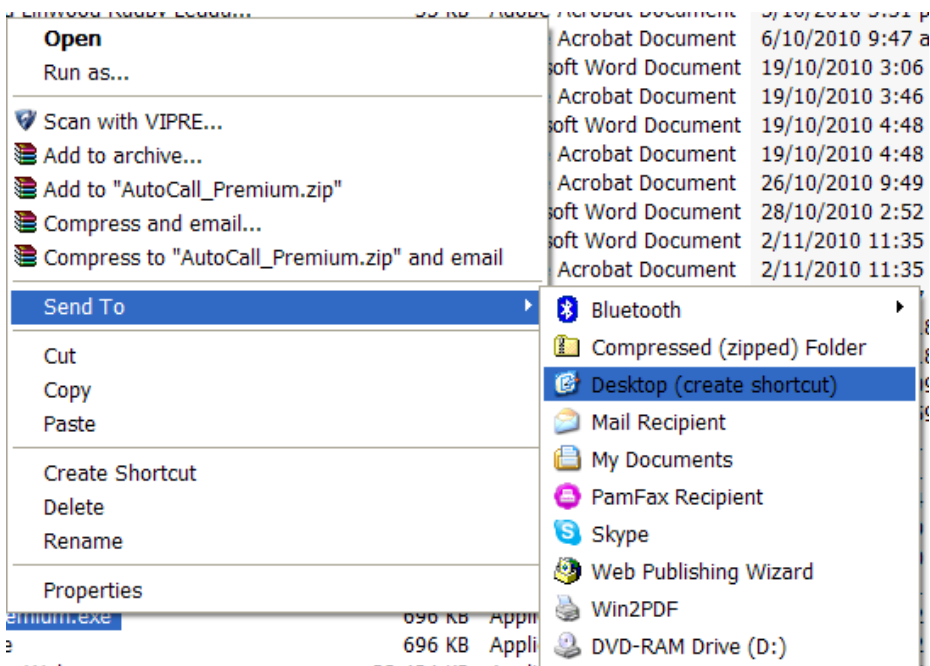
Open
Run as...

Scan with VIPRE...
Add to archive...
Add to "AutoCall_Premium.zip"
Compress and email...
Compress to "AutoCall_Premium.zip" and email

Send To

Cut
Copy
Paste

Create Shortcut
Delete
Rename

Properties

Bluetooth
Compressed (zipped) Folder
Desktop (create shortcut)
Mail Recipient
My Documents
PamFax Recipient
Skype
Web Publishing Wizard
Win2PDF
DVD-RAM Drive (D:)

Acrobat Document 6/10/2010 9:47 a
soft Word Document 19/10/2010 3:06
Acrobat Document 19/10/2010 3:46
soft Word Document 19/10/2010 4:48
Acrobat Document 19/10/2010 4:48
Acrobat Document 26/10/2010 9:49
soft Word Document 28/10/2010 2:52
soft Word Document 2/11/2010 11:35
Acrobat Document 2/11/2010 11:35

emium.exe 696 KB Appli
e 696 KB Appli